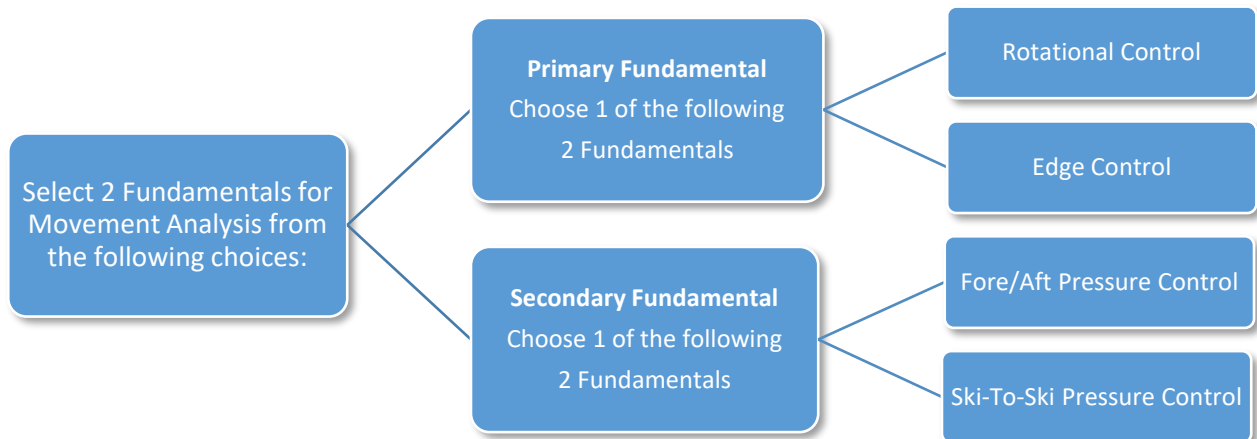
Select 2 Fundamentals for Movement Analysis from the following choices:

**Primary Fundamental**
Choose 1 of the following 2 Fundamentals

Rotational Control

Edge Control

**Secondary Fundamental**
Choose 1 of the following 2 Fundamentals

Fore/Aft Pressure Control

Ski-To-Ski Pressure Control